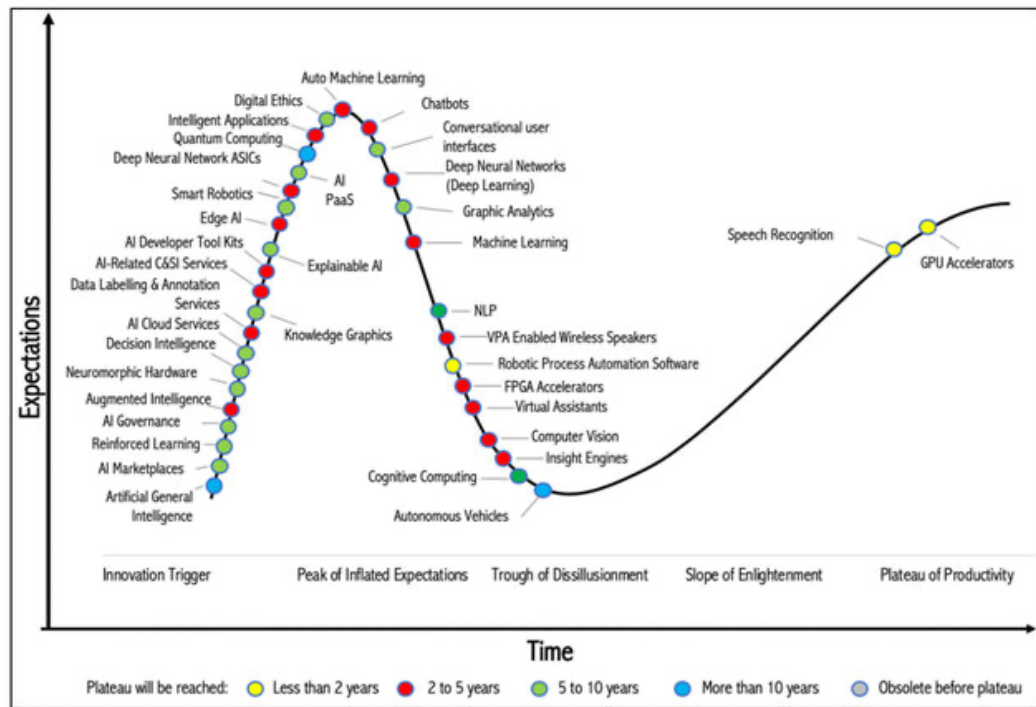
Expectations

Auto Machine Learning
Digital Ethics
Intelligent Applications
Quantum Computing
Deep Neural Network ASICs
Smart Robotics
Edge AI
AI Developer Tool Kits
AI-Related C&SI Services
Data Labelling & Annotation Services
AI Cloud Services
Decision Intelligence
Neuromorphic Hardware
Augmented Intelligence
AI Governance
Reinforced Learning
AI Marketplaces
Artificial General Intelligence
AI PaaS
Explainable AI
Knowledge Graphics
Chatbots
Conversational user interfaces
Deep Neural Networks (Deep Learning)
Graphic Analytics
Machine Learning
NLP
VPA Enabled Wireless Speakers
Robotic Process Automation Software
FPGA Accelerators
Virtual Assistants
Computer Vision
Insight Engines
Cognitive Computing
Autonomous Vehicles
Speech Recognition
GPU Accelerators

Innovation Trigger
Peak of Inflated Expectations
Trough of Disillusionment
Slope of Enlightenment
Plateau of Productivity

Time

Plateau will be reached: Less than 2 years 2 to 5 years 5 to 10 years More than 10 years Obsolete before plateau